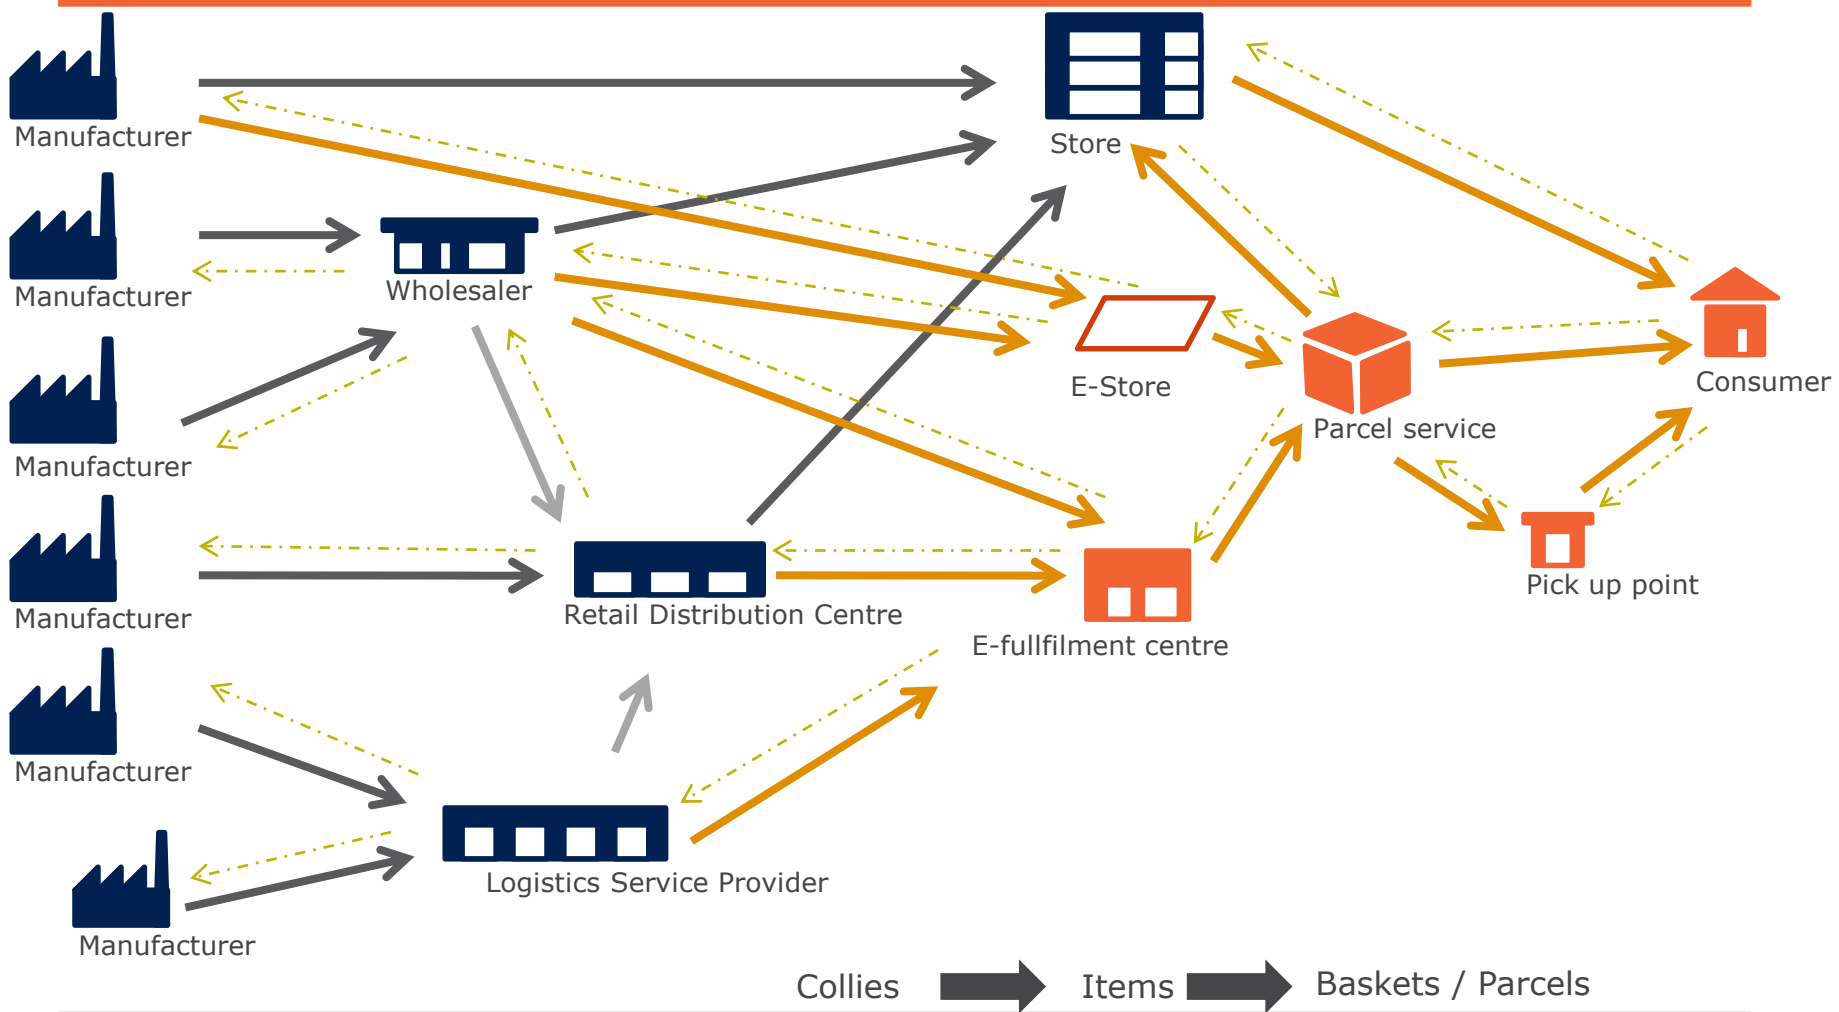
Manufacturer

Store

Manufacturer

Wholesaler

E-Store

Consumer

Manufacturer

Parcel service

Manufacturer

Retail Distribution Centre

E-fullfilment centre

Pick up point

Manufacturer

Logistics Service Provider

Manufacturer

Collies Items Baskets / Parcels